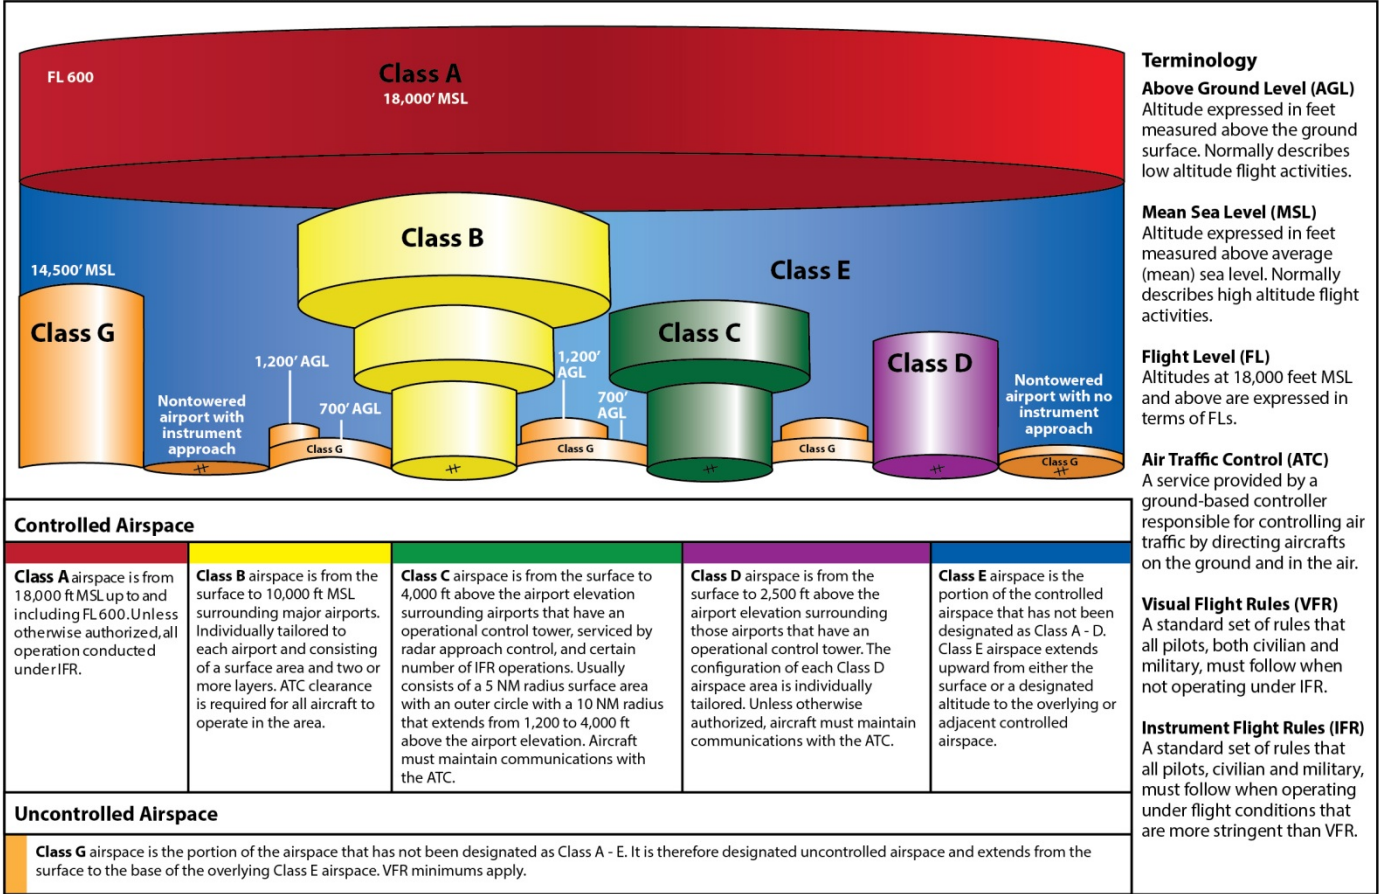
FL 600

Class A
18,000' MSL

Class B

Class E

14,500' MSL

Class G

Class C

Class D

1,200' AGL

1,200' AGL

700' AGL

700' AGL

Nontowered airport with instrument approach

Nontowered airport with no instrument approach

Class G

Class G

Class G

Class G

Controlled Airspace

| **Class A** airspace is from 18,000 ft MSL up to and including FL 600. Unless otherwise authorized, all operation conducted under IFR. | **Class B** airspace is from the surface to 10,000 ft MSL surrounding major airports. Individually tailored to each airport and consisting of a surface area and two or more layers. ATC clearance is required for all aircraft to operate in the area. | **Class C** airspace is from the surface to 4,000 ft above the airport elevation surrounding airports that have an operational control tower, serviced by radar approach control, and certain number of IFR operations. Usually consists of a 5 NM radius surface area with an outer circle with a 10 NM radius that extends from 1,200 to 4,000 ft above the airport elevation. Aircraft must maintain communications with the ATC. | **Class D** airspace is from the surface to 2,500 ft above the airport elevation surrounding those airports that have an operational control tower. The configuration of each Class D airspace area is individually tailored. Unless otherwise authorized, aircraft must maintain communications with the ATC. | **Class E** airspace is the portion of the controlled airspace that has not been designated as Class A - D. Class E airspace extends upward from either the surface or a designated altitude to the overlying or adjacent controlled airspace. |
|---|---|---|---|---|

Uncontrolled Airspace

**Class G** airspace is the portion of the airspace that has not been designated as Class A - E. It is therefore designated uncontrolled airspace and extends from the surface to the base of the overlying Class E airspace. VFR minimums apply.

Terminology

**Above Ground Level (AGL)**
Altitude expressed in feet measured above the ground surface. Normally describes low altitude flight activities.

**Mean Sea Level (MSL)**
Altitude expressed in feet measured above average (mean) sea level. Normally describes high altitude flight activities.

**Flight Level (FL)**
Altitudes at 18,000 feet MSL and above are expressed in terms of FLs.

**Air Traffic Control (ATC)**
A service provided by a ground-based controller responsible for controlling air traffic by directing aircrafts on the ground and in the air.

**Visual Flight Rules (VFR)**
A standard set of rules that all pilots, both civilian and military, must follow when not operating under IFR.

**Instrument Flight Rules (IFR)**
A standard set of rules that all pilots, civilian and military, must follow when operating under flight conditions that are more stringent than VFR.